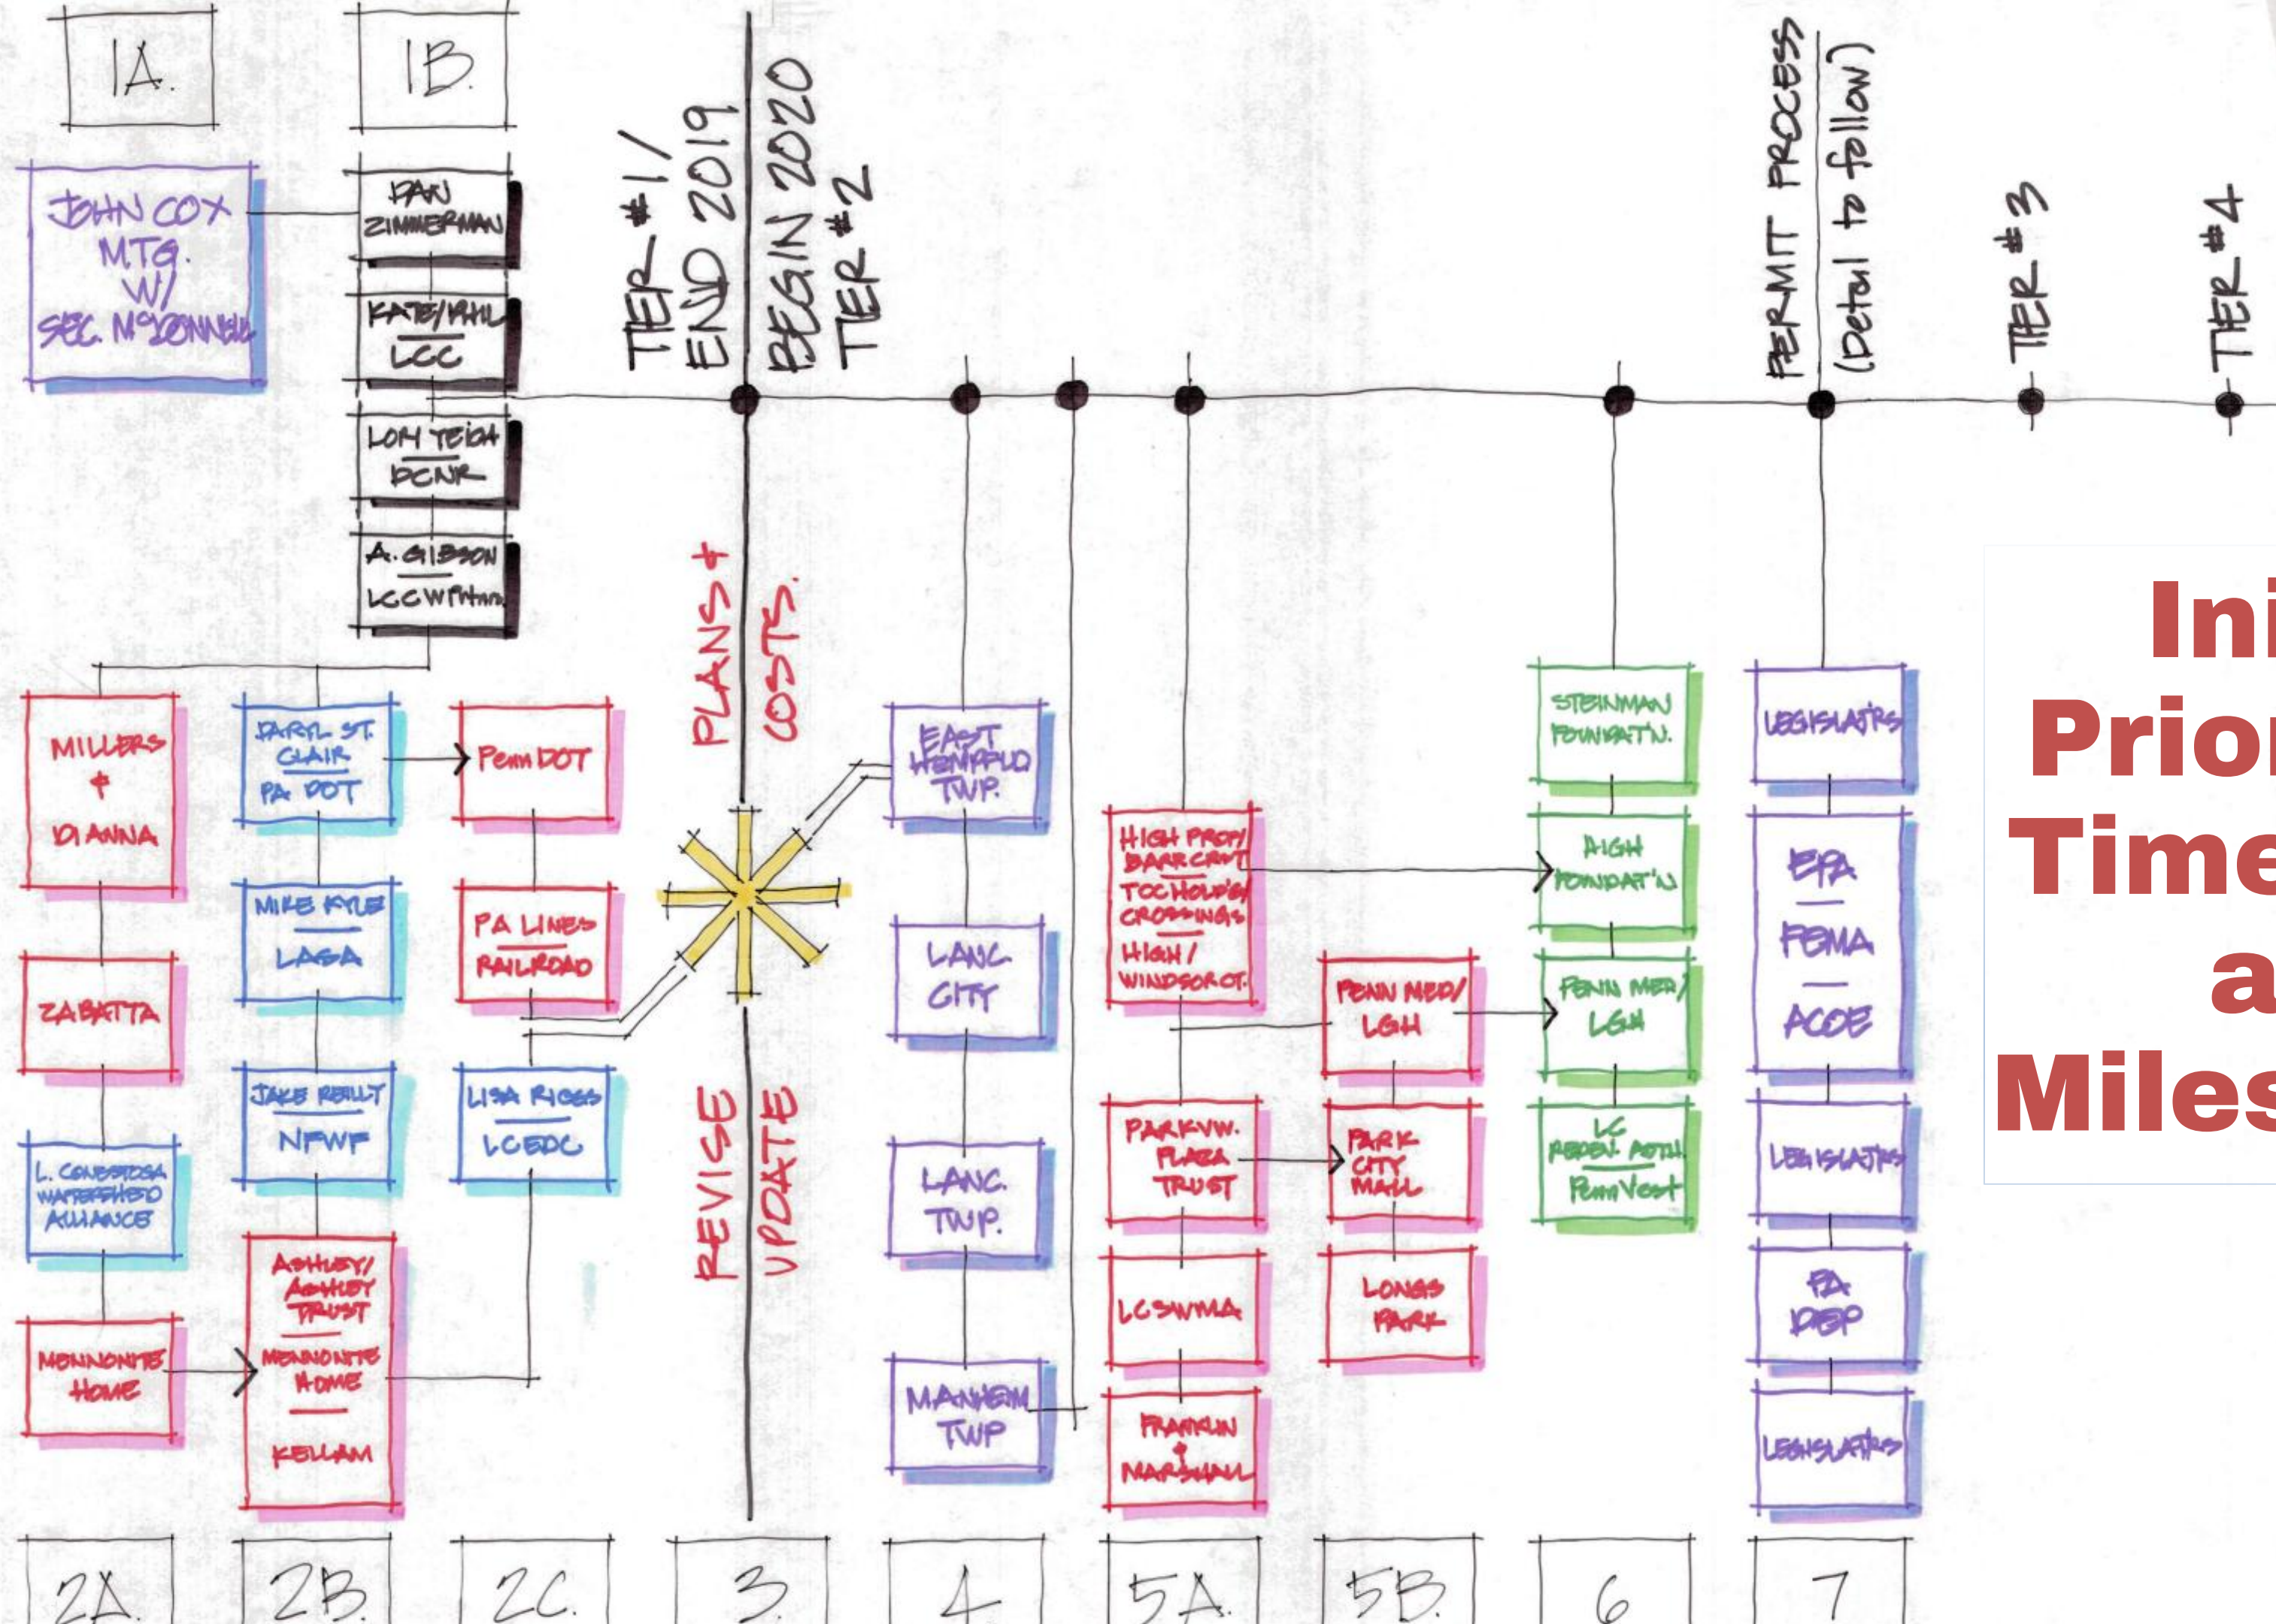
1A.

1B.

JOHN COX MTG. W/ SEC. McCONNELL

DAN ZIMMERMAN

KATE/PHIL LCC

LORI YEICH DCNR

A. GIBSON LCCW

TIER #1 / END 2019

BEGIN 2020 TIER #2

PERMIT PROCESS (Detail to follow)

TIER #3

TIER #4

MILLERS + DIANNA

DARYL ST. CLAIR PA DOT

Penn DOT

PLANS + COSTS.

EAST HEMPFIELD TWP.

STEINMAN FOUNDAT'N.

LEGISLAT'RS

HIGH PROP/ BARRCREST

TOC HOLDINGS CROSSINGS

HIGH / WINDSOR CT.

HIGH FOUNDAT'N

EPA

FEMA

ACOE

MIKE KYLE LASA

PA LINES RAILROAD

LANC. CITY

PENN MED/ LGH

PENN MED/ LGH

ZABATTA

JAKE REILLY NFWF

LISA RIGGS LCEDC

REVISE UPDATE

LANC. TWP.

PARKVW. PLAZA TRUST

PARK CITY MALL

LC REDEV. AUTH. PennVest

LEGISLAT'RS

L. CONESTOGA WATERSHED ALLIANCE

ASHLEY/ ASHLEY TRUST

MENNONITE HOME

KELLAM

LCSWMA

LONGS PARK

PA DEP

MENNONITE HOME

MANHEIM TWP

FRANKLIN MARSHALL

LEGISLAT'RS

Ini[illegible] Prior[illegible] Time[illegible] a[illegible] Miles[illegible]

2A. 2B. 2C. 3. 4 5A. 5B. 6 7